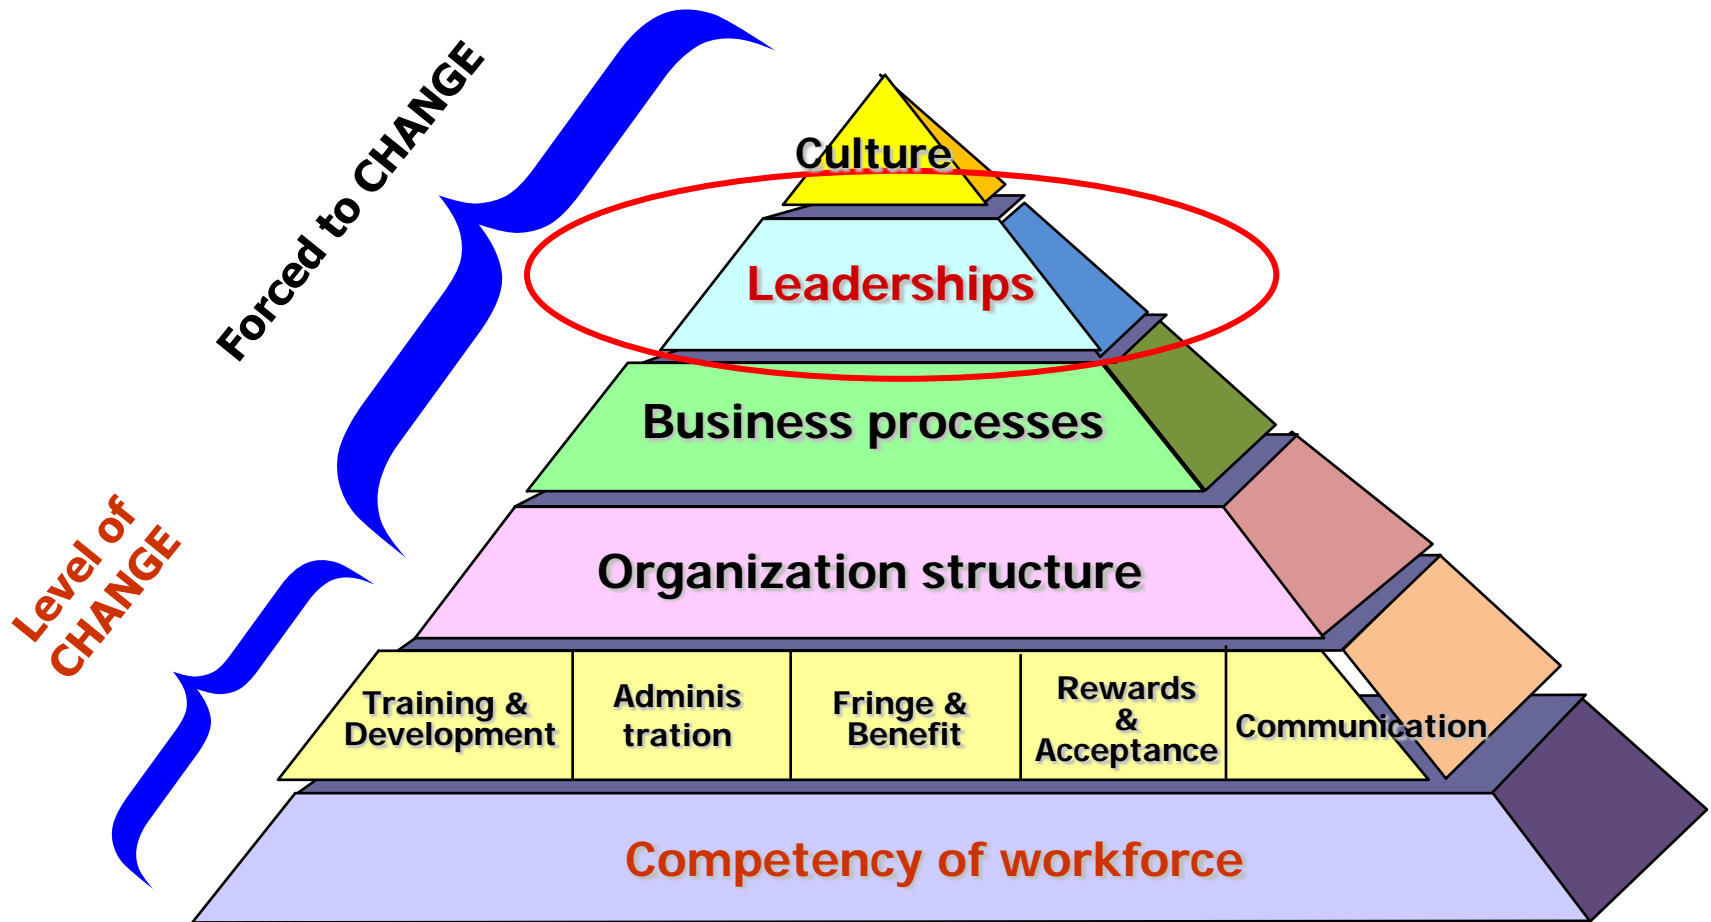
Forced to CHANGE

Level of CHANGE

Culture

Leaderships

Business processes

Organization structure

Training & Development

Adminis tration

Fringe & Benefit

Rewards & Acceptance

Communication

Competency of workforce